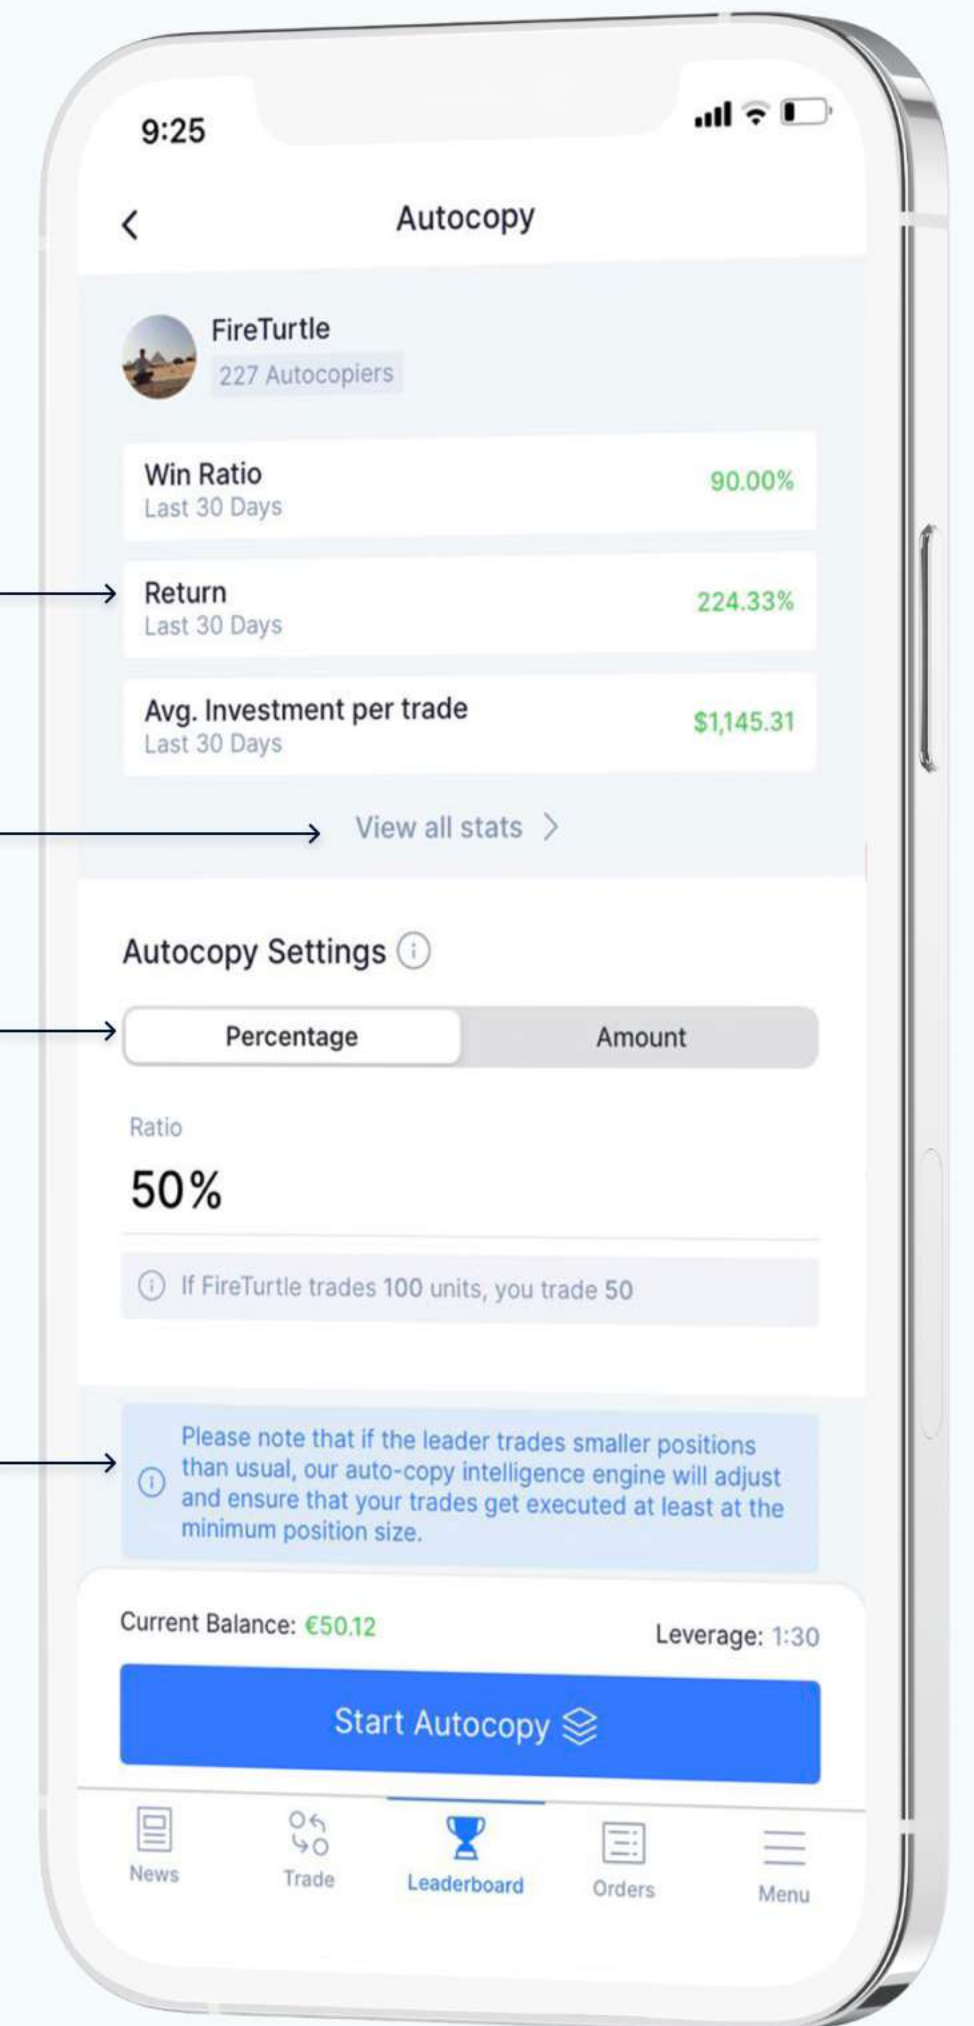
9:25

Autocopy

FireTurtle
227 Autocopiers

Win Ratio
Last 30 Days
90.00%

Return
Last 30 Days
224.33%

Avg. Investment per trade
Last 30 Days
$1,145.31

View all stats

Autocopy Settings

Percentage
Amount

Ratio
50%

If FireTurtle trades 100 units, you trade 50

Please note that if the leader trades smaller positions than usual, our auto-copy intelligence engine will adjust and ensure that your trades get executed at least at the minimum position size.

Current Balance: €50.12
Leverage: 1:30

Start Autocopy

News
Trade
Leaderboard
Orders
Menu